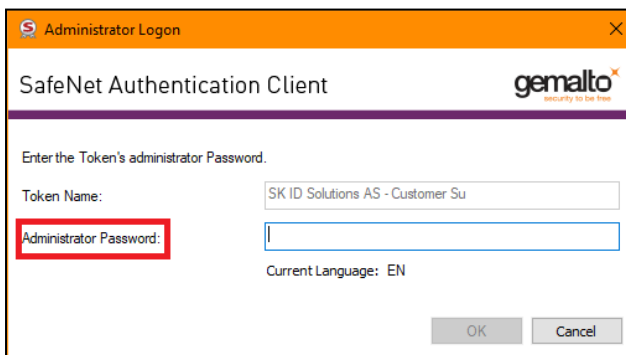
Administrator Logon

SafeNet Authentication Client

gemalto
security to be free

Enter the Token's administrator Password.

Token Name: SK ID Solutions AS - Customer Su

Administrator Password:

Current Language: EN

OK Cancel